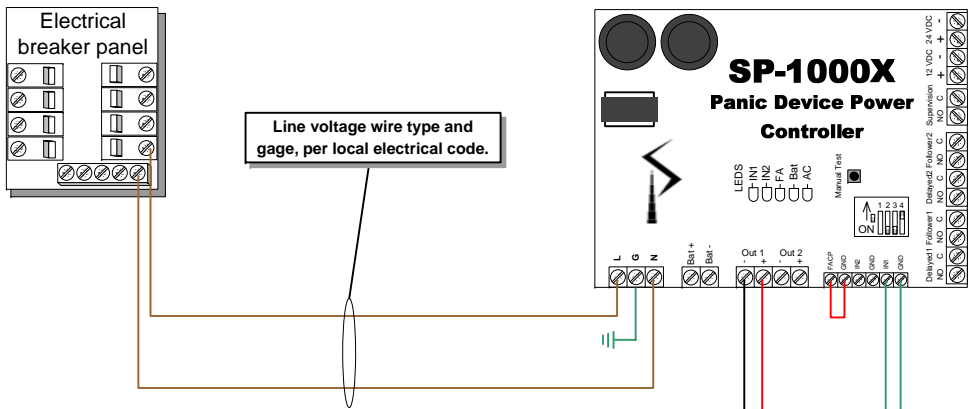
Electrical breaker panel

Line voltage wire type and gage, per local electrical code.

SP-1000X
Panic Device Power Controller

LEDS
IN1
IN2
FA
Bat
AC

Manual Test

1 2 3 4
ON

24 VDC
-
+
12 VDC
-
+
Supervision
C
NO
Delayed2 Follower2
C
NO
C
NO
Delayed1 Follower1
C
NO
C
NO

L G N
Bat + Bat -
Out 1
- +
Out 2
- +
FACP
GND
IN2
GND
IN1
GND